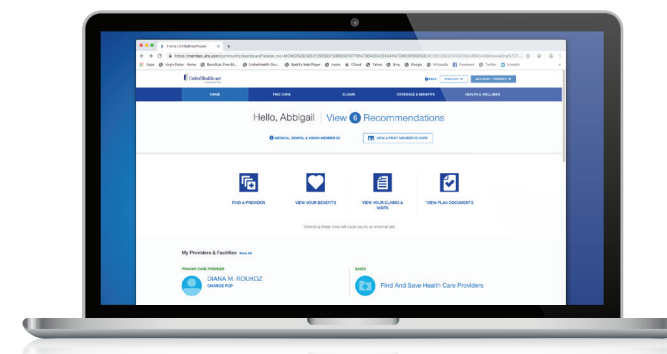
UnitedHealthcare

HOME FIND CARE CLAIMS COVERAGE & BENEFITS HEALTH & WELLNESS

Hello, Abbigail | View 6 Recommendations

MEDICAL, DENTAL & VISION MEMBER ID

VIEW & PRINT MEMBER ID CARD

FIND A PROVIDER

VIEW YOUR BENEFITS

VIEW YOUR CLAIMS & VISITS

VIEW PLAN DOCUMENTS

My Providers & Facilities View all

PRIMARY CARE PROVIDER

DIANA M. ROUKOZ

CHANGE PCP

SAVED

Find And Save Health Care Providers